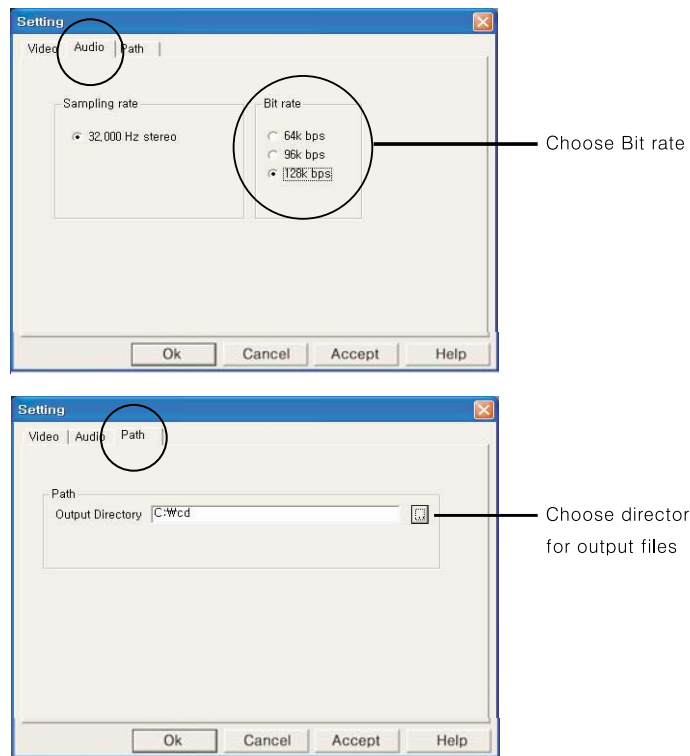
Setting

Video Audio Path

Sampling rate

32,000 Hz stereo

Bit rate

64k bps

96k bps

128k bps

Choose Bit rate

Ok Cancel Accept Help

Setting

Video Audio Path

Path

Output Directory C:₩cd

...

Choose director for output files

Ok Cancel Accept Help